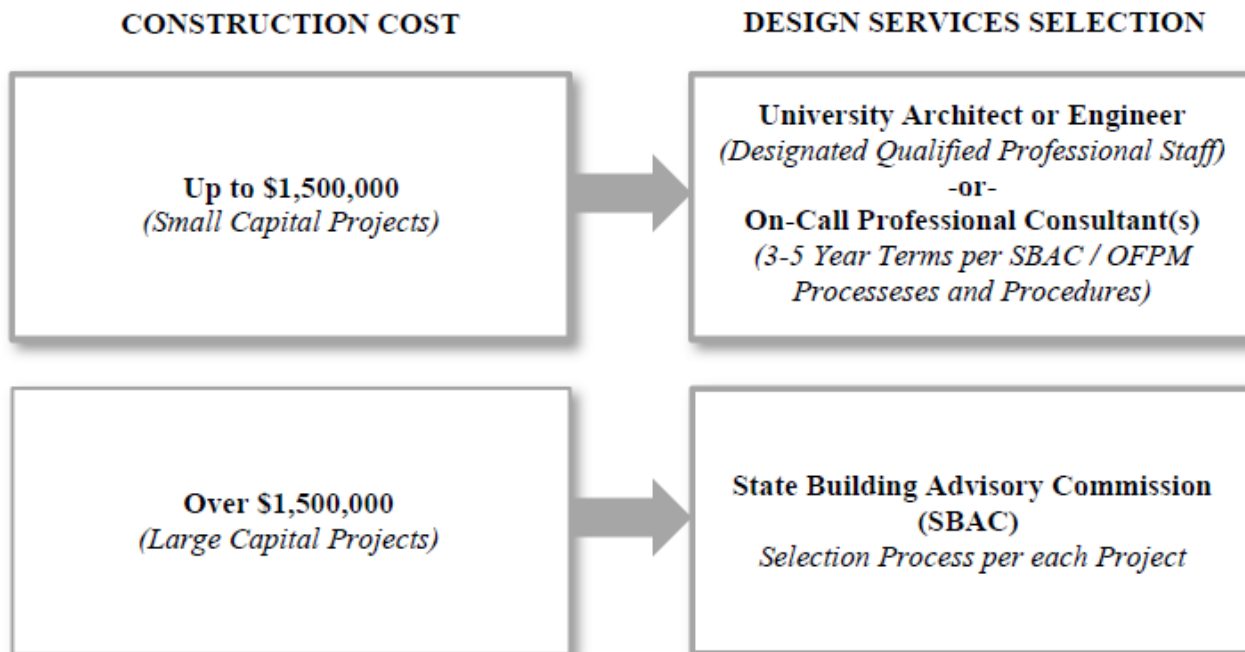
CONSTRUCTION COST

DESIGN SERVICES SELECTION

Up to \$1,500,000
(Small Capital Projects)

University Architect or Engineer
(Designated Qualified Professional Staff)
-or-
On-Call Professional Consultant(s)
(3-5 Year Terms per SBAC / OFPM Processeses and Procedures)

Over \$1,500,000
(Large Capital Projects)

State Building Advisory Commission (SBAC)
Selection Process per each Project